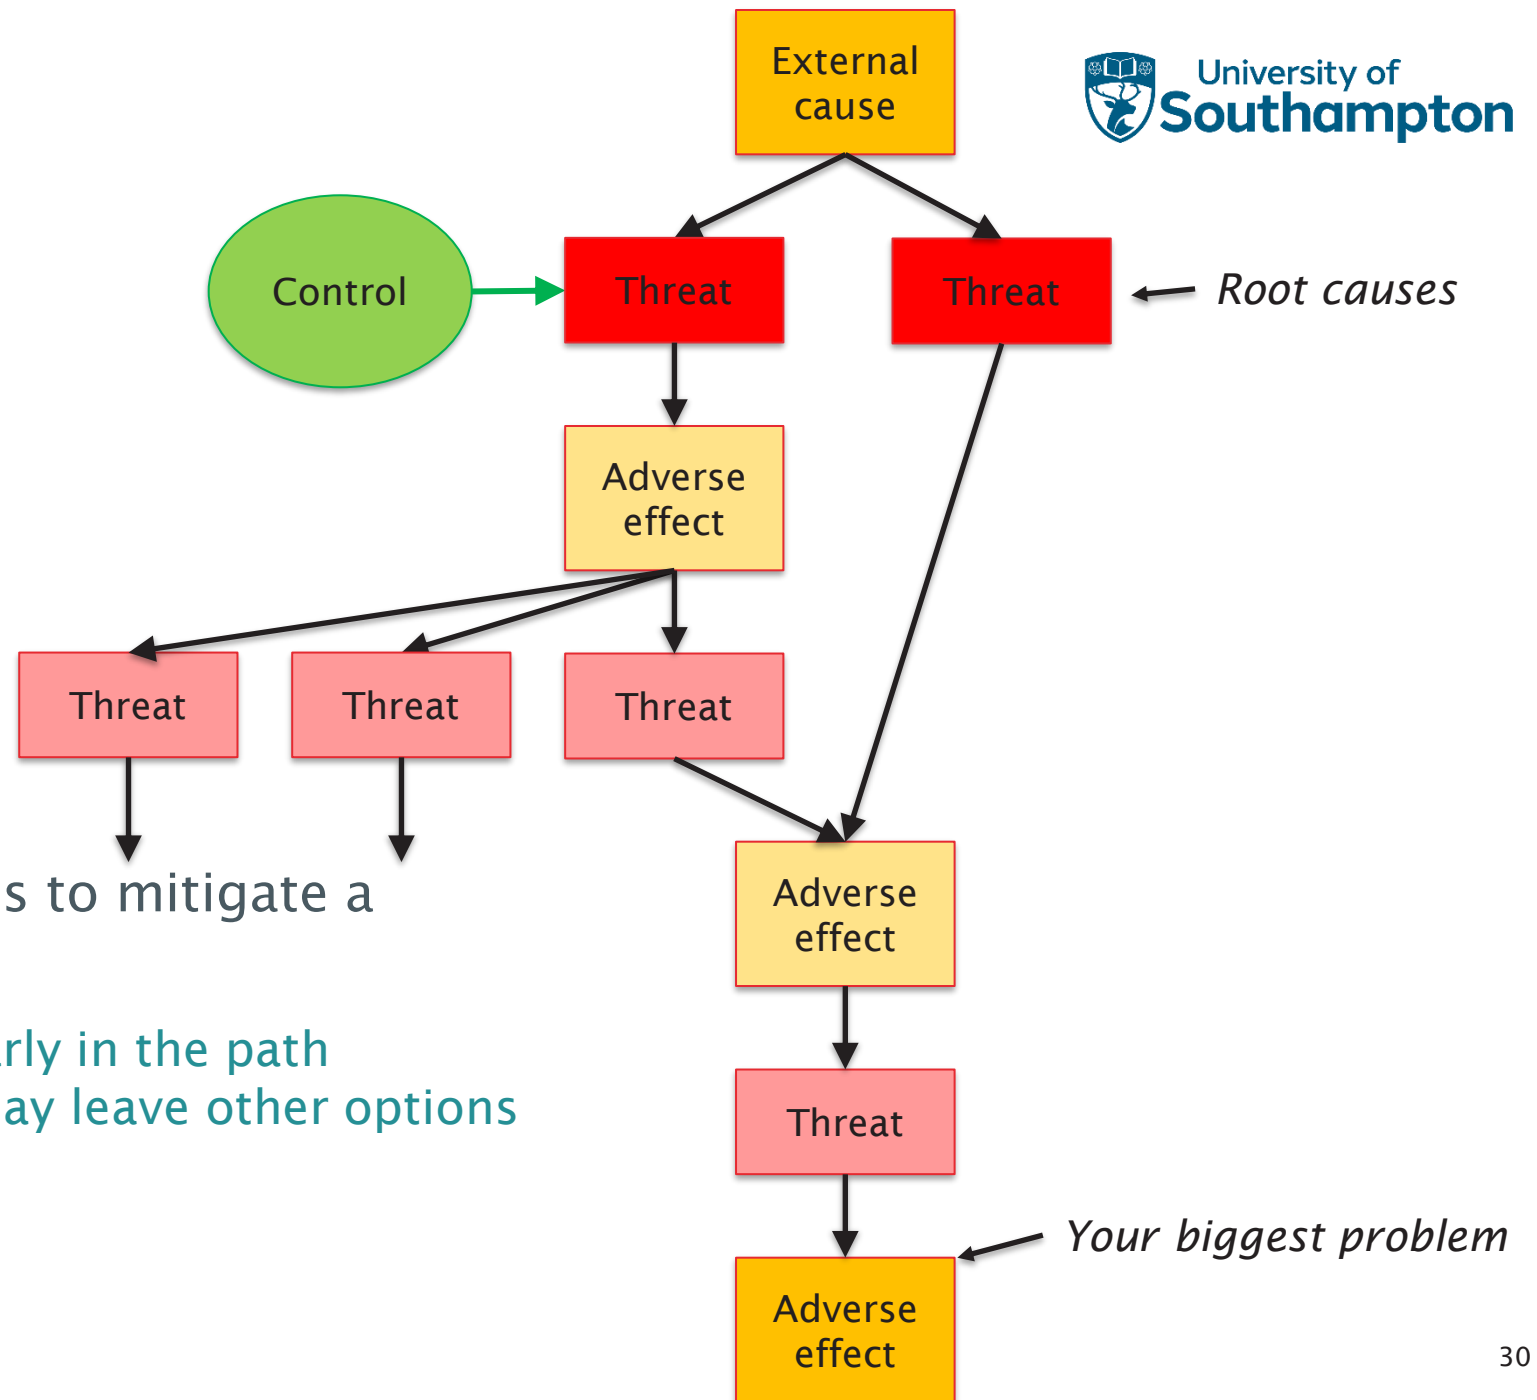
External cause

University of Southampton

Control

Threat

Threat

Root causes

Adverse effect

Threat

Threat

Threat

s to mitigate a

rly in the path
ay leave other options

Adverse effect

Threat

Your biggest problem

Adverse effect

30